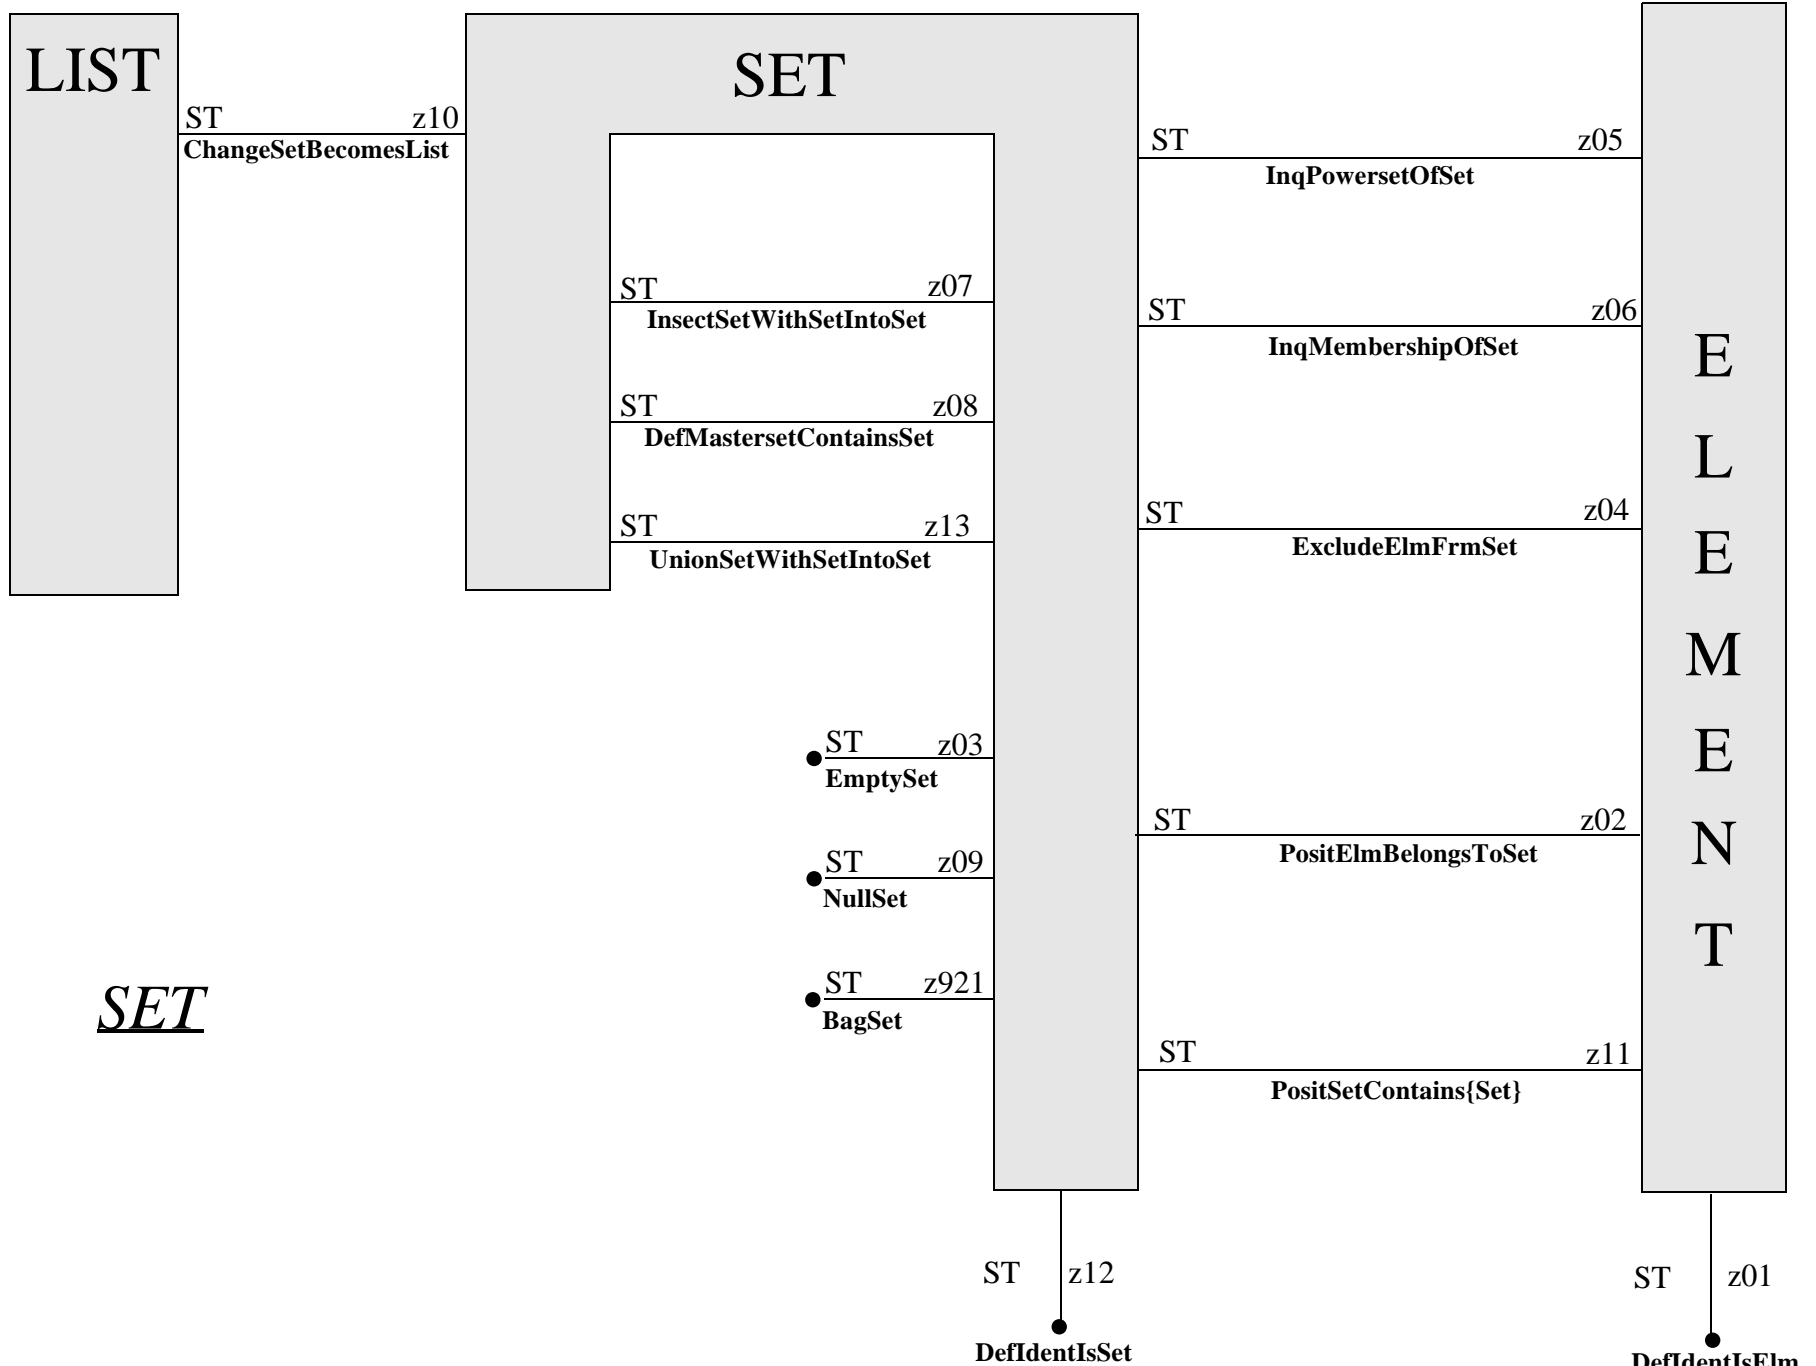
LIST

ST z10
ChangeSetBecomesList

SET

ST z07
InsectSetWithSetIntoSet

ST z08
DefMastersetContainsSet

ST z13
UnionSetWithSetIntoSet

ST z03
EmptySet

ST z09
NullSet

ST z921
BagSet

ST z05
InqPowersetOfSet

ST z06
InqMembershipOfSet

ST z04
ExcludeElmFrmSet

ST z02
PositElmBelongsToSet

ST z11
PositSetContains{Set}

ELEMENT

SET

ST z12
DefIdentIsSet

ST z01
DefIdentIsElm